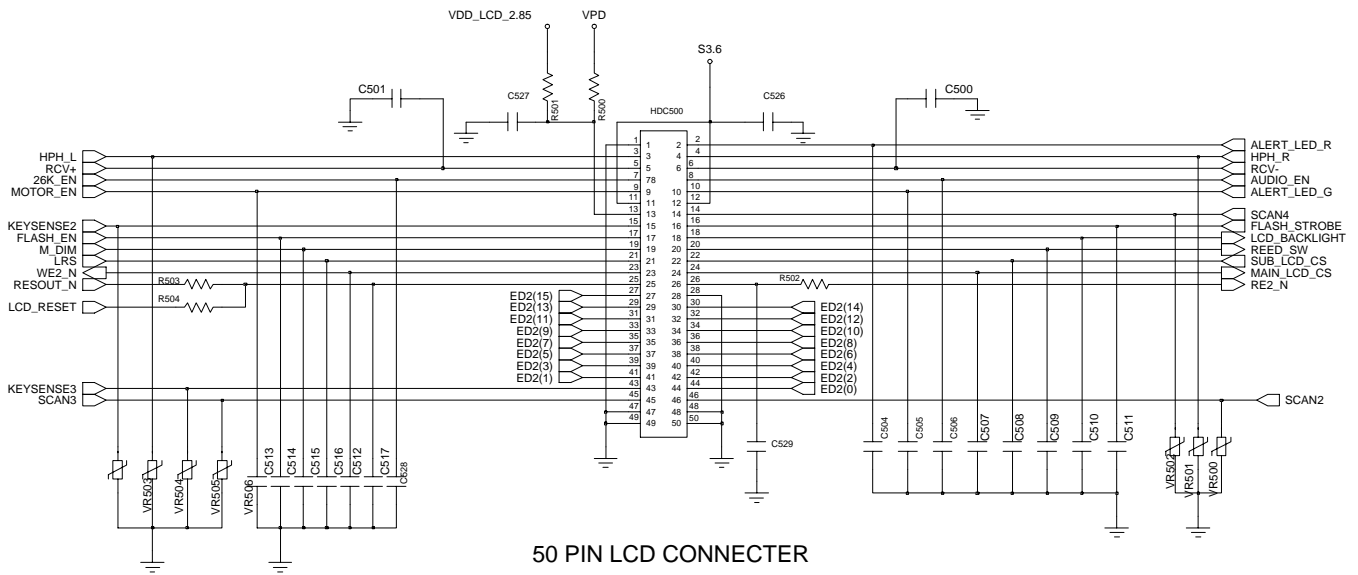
VDD_LCD_2.85
VPD
S3.6
C501
C527
R501
R500
HDC500
C526
C500

HPH_L
RCV+
26K_EN
MOTOR_EN
KEYSENSE2
FLASH_EN
M_DIM
LRS
WE2_N
RESOUT_N
R503
R504
LCD_RESET

ALERT_LED_R
HPH_R
RCV-
AUDIO_EN
ALERT_LED_G
SCAN4
FLASH_STROBE
LCD_BACKLIGHT
REED_SW
SUB_LCD_CS
MAIN_LCD_CS
RE2_N
R502

1 2
3 4
5 6
7 8
9 10
11 12
13 14
15 16
17 18
19 20
21 22
23 24
25 26
27 28
29 30
31 32
33 34
35 36
37 38
39 40
41 42
43 44
45 46
47 48
49 50

1 2
3 4
5 6
78 8
9 10
11 12
13 14
15 16
17 18
19 20
21 22
23 24
25 26
27 28
29 30
31 32
33 34
35 36
37 38
39 40
41 42
43 44
45 46
47 48
49 50

ED2(15)
ED2(13)
ED2(11)
ED2(9)
ED2(7)
ED2(5)
ED2(3)
ED2(1)
ED2(14)
ED2(12)
ED2(10)
ED2(8)
ED2(6)
ED2(4)
ED2(2)
ED2(0)

KEYSENSE3
SCAN3
SCAN2

VR503
VR504
VR505
VR506
C513
C514
C515
C516
C512
C517
C528
C529
C504
C505
C506
C507
C508
C509
C510
C511
VR502
VR501
VR500

50 PIN LCD CONNECTER